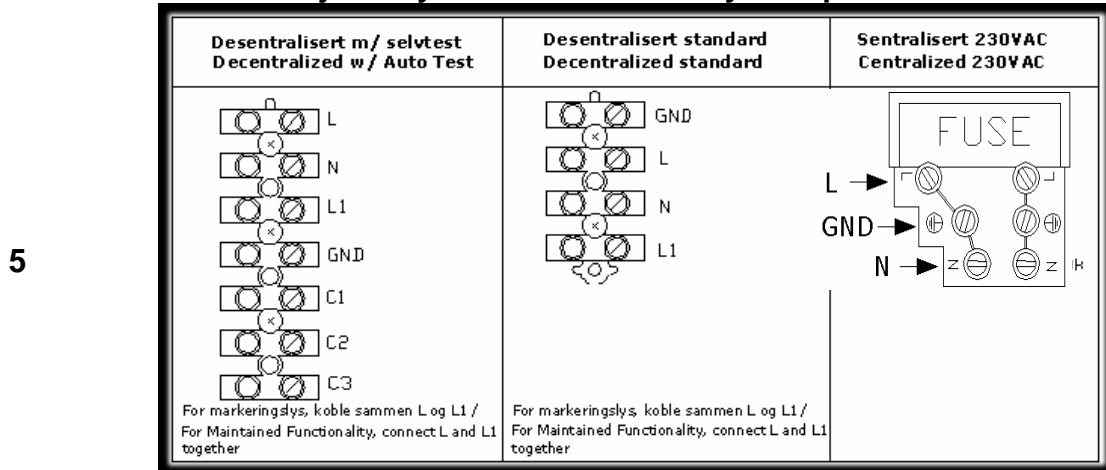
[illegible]

5

| Desentralisert m/ selvtest Decentralized w/ Auto Test | Desentralisert standard Decentralized standard | Sentralisert 230VAC Centralized 230VAC |
|---|---|---|
| L N L1 GND C1 C2 C3 For markeringslys, koble sammen L og L1 / For Maintained Functionality, connect L and L1 together | GND L N L1 For markeringslys, koble sammen L og L1 / For Maintained Functionality, connect L and L1 together | FUSE L GND N |